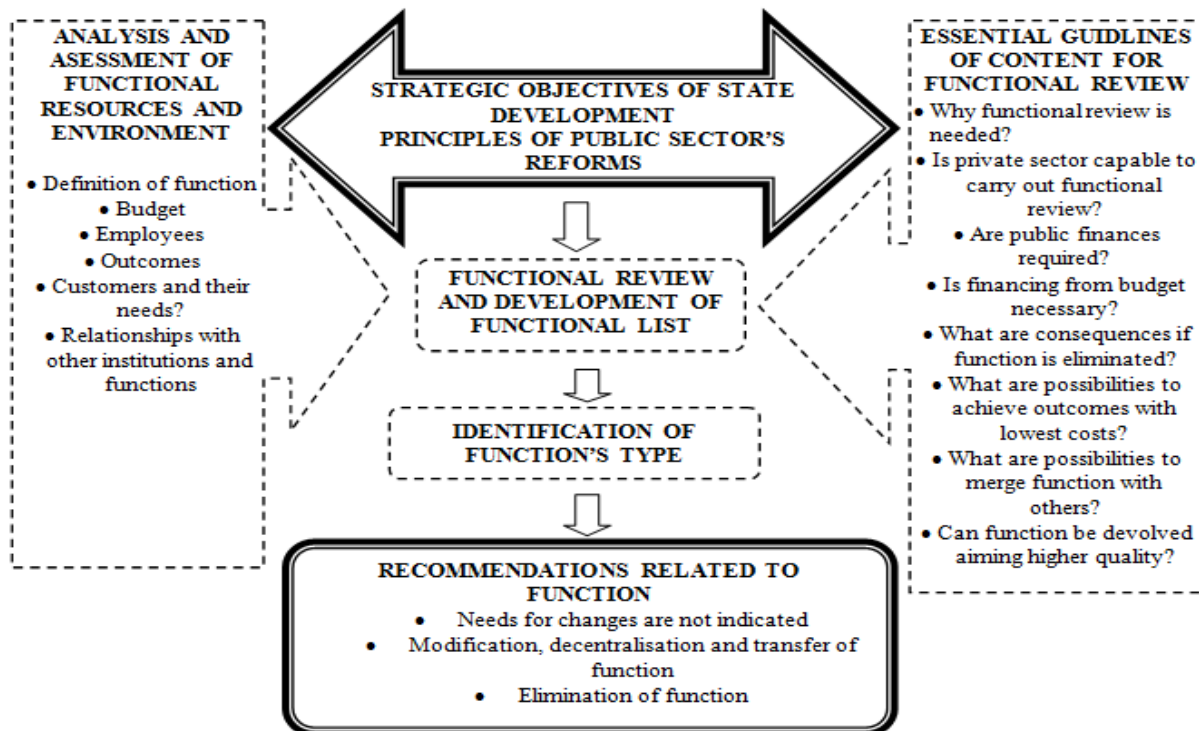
ANALYSIS AND ASESSMENT OF FUNCTIONAL RESOURCES AND ENVIRONMENT

• Definition of function
• Budget
• Employees
• Outcomes
• Customers and their needs?
• Relationships with other institutions and functions

STRATEGIC OBJECTIVES OF STATE DEVELOPMENT
PRINCIPLES OF PUBLIC SECTOR'S REFORMS

ESSENTIAL GUIDLINES OF CONTENT FOR FUNCTIONAL REVIEW
• Why functional review is needed?
• Is private sector capable to carry out functional review?
• Are public finances required?
• Is financing from budget necessary?
• What are consequences if function is eliminated?
• What are possibilities to achieve outcomes with lowest costs?
• What are possibilities to merge function with others?
• Can function be devolved aiming higher quality?

FUNCTIONAL REVIEW AND DEVELOPMENT OF FUNCTIONAL LIST

IDENTIFICATION OF FUNCTION'S TYPE

RECOMMENDATIONS RELATED TO FUNCTION
• Needs for changes are not indicated
• Modification, decentralisation and transfer of function
• Elimination of function